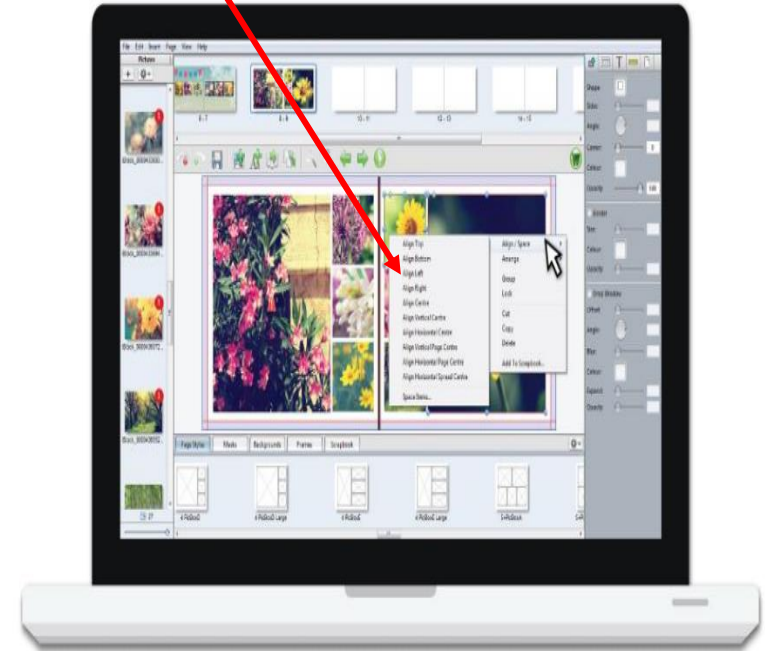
File Edit Insert Page View Help

Pictures

E - 7
E - 8
10 - 11
12 - 13
14 - 15

Align Top
Align Bottom
Align Left
Align Right
Align Centre
Align Vertical Centre
Align Horizontal Centre
Align Vertical Page Centre
Align Horizontal Page Centre
Align Horizontal Spread Centre
Space Items...

Align / Space
Arrange
Group
Lock
Cut
Copy
Delete
Add To Scrapbook...

Shape
Size
Angle
Corners
Colour
Opacity

Border
Size
Colour
Opacity

Drop Shadow
Offset
Angle
Blur
Colour
Expand
Opacity

Page Styles
Masks
Backgrounds
Frames
Scrapbook

4 Photos2
4 Photos2 Large
4 Photos5
4 Photos5 Large
5 Photos4